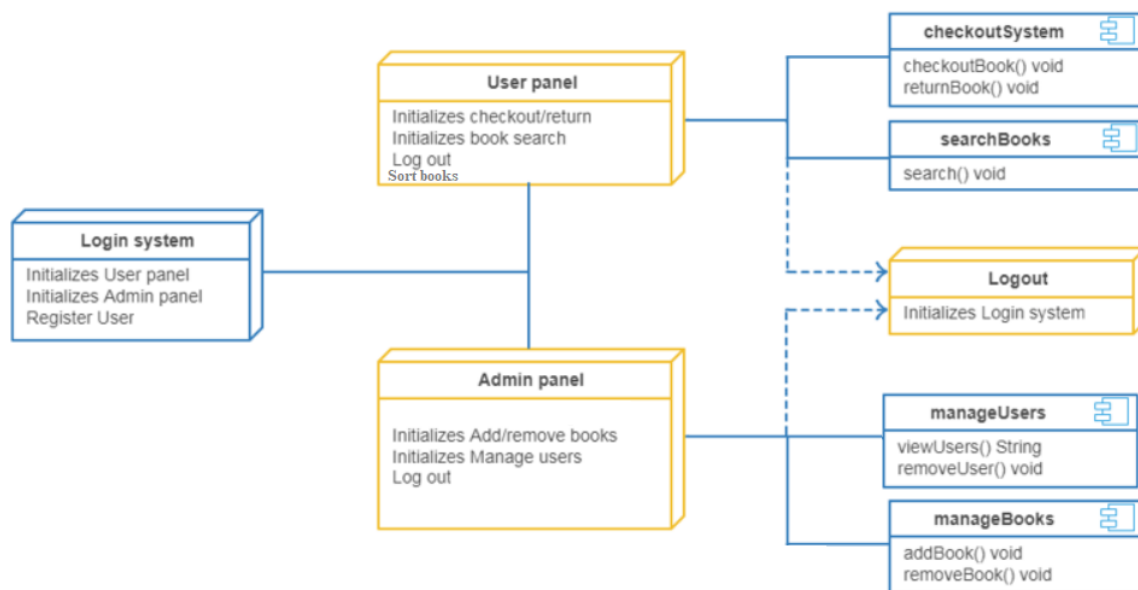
User panel
Initializes checkout/return
Initializes book search
Log out
Sort books

checkoutSystem
checkoutBook() void
returnBook() void

searchBooks
search() void

Login system
Initializes User panel
Initializes Admin panel
Register User

Logout
Initializes Login system

Admin panel
Initializes Add/remove books
Initializes Manage users
Log out

manageUsers
viewUsers() String
removeUser() void

manageBooks
addBook() void
removeBook() void